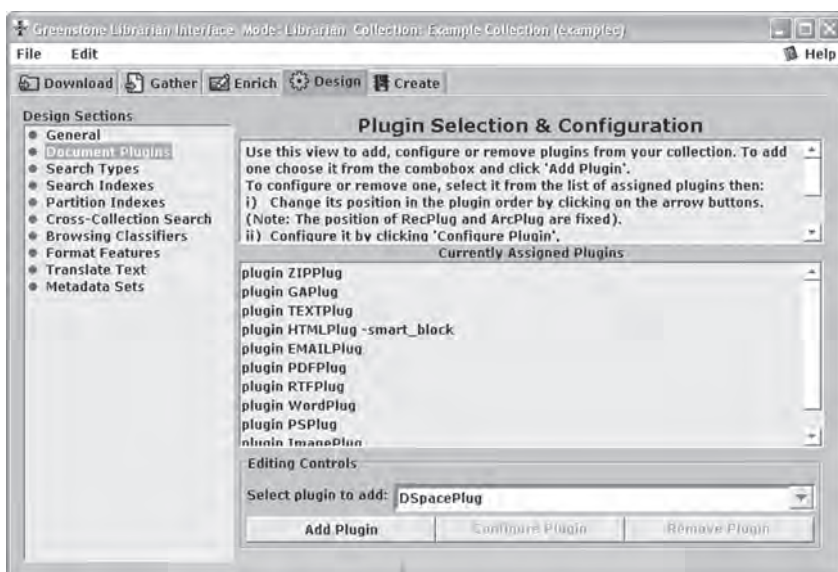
Greenstone Librarian Interface Mode: Librarian Collection: Example Collection (examplec)

File Edit Help

Download Gather Enrich Design Create

Design Sections
General
Document Plugins
Search Types
Search Indexes
Partition Indexes
Cross-Collection Search
Browsing Classifiers
Format Features
Translate Text
Metadata Sets

Plugin Selection & Configuration

Use this view to add, configure or remove plugins from your collection. To add one choose it from the combobox and click 'Add Plugin'.
To configure or remove one, select it from the list of assigned plugins then:
i) Change its position in the plugin order by clicking on the arrow buttons. (Note: The position of RecPlug and ArcPlug are fixed).
ii) Configure it by clicking 'Configure Plugin'.

Currently Assigned Plugins

plugin ZIPPlug
plugin GAPlug
plugin TEXTPlug
plugin HTMLPlug -smart_block
plugin EMAILPlug
plugin PDFPlug
plugin RTFPlug
plugin WordPlug
plugin PSPlug
plugin ImagePlug

Editing Controls

Select plugin to add: DSpacePlug

Add Plugin Configure Plugin Remove Plugin